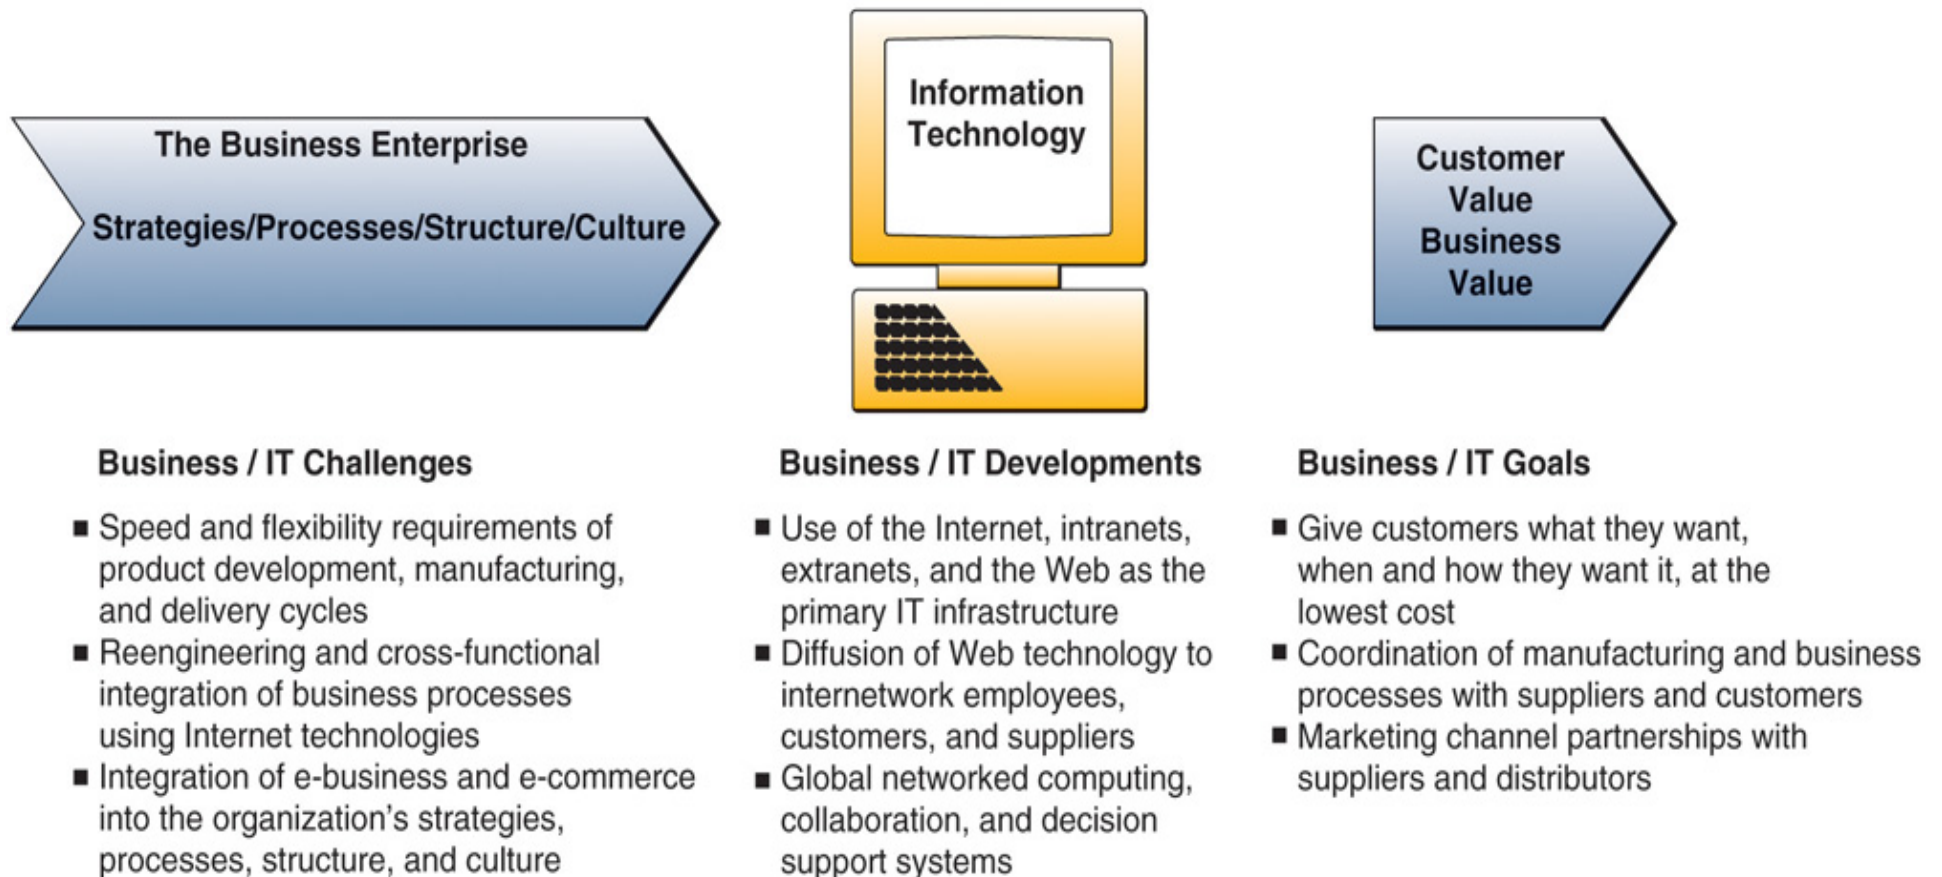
The Business Enterprise

Strategies/Processes/Structure/Culture

Information Technology

Customer Value Business Value

Business / IT Challenges

- Speed and flexibility requirements of product development, manufacturing, and delivery cycles
- Reengineering and cross-functional integration of business processes using Internet technologies
- Integration of e-business and e-commerce into the organization's strategies, processes, structure, and culture

Business / IT Developments

- Use of the Internet, intranets, extranets, and the Web as the primary IT infrastructure
- Diffusion of Web technology to internetwork employees, customers, and suppliers
- Global networked computing, collaboration, and decision support systems

Business / IT Goals

- Give customers what they want, when and how they want it, at the lowest cost
- Coordination of manufacturing and business processes with suppliers and customers
- Marketing channel partnerships with suppliers and distributors